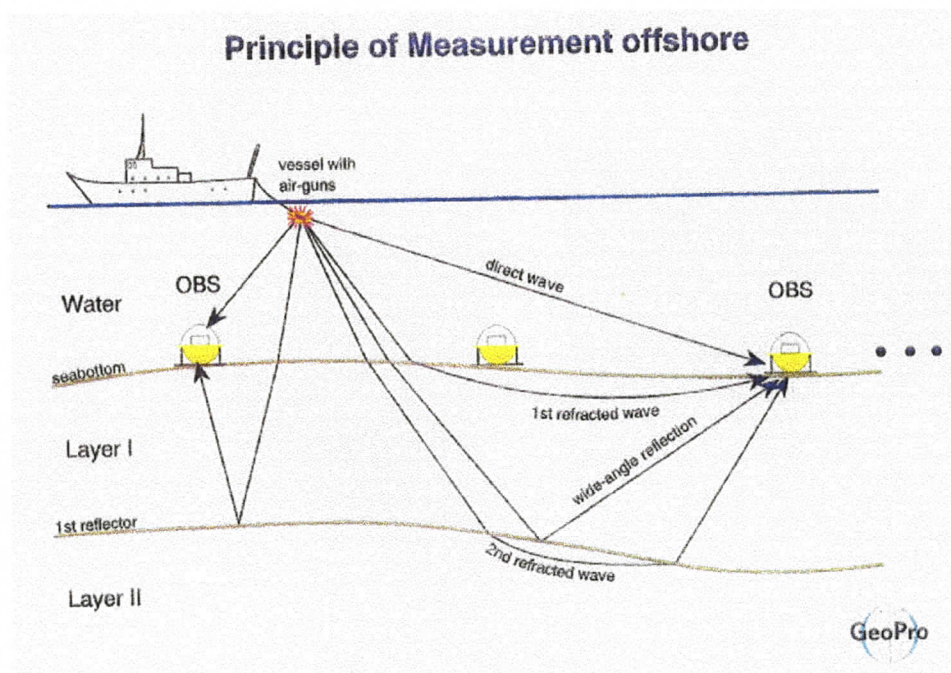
Principle of Measurement offshore

vessel with air-guns

direct wave

OBS

Water

OBS

seabottom

1st refracted wave

Layer I

wide-angle reflection

1st reflector

2nd refracted wave

Layer II

GeoPro